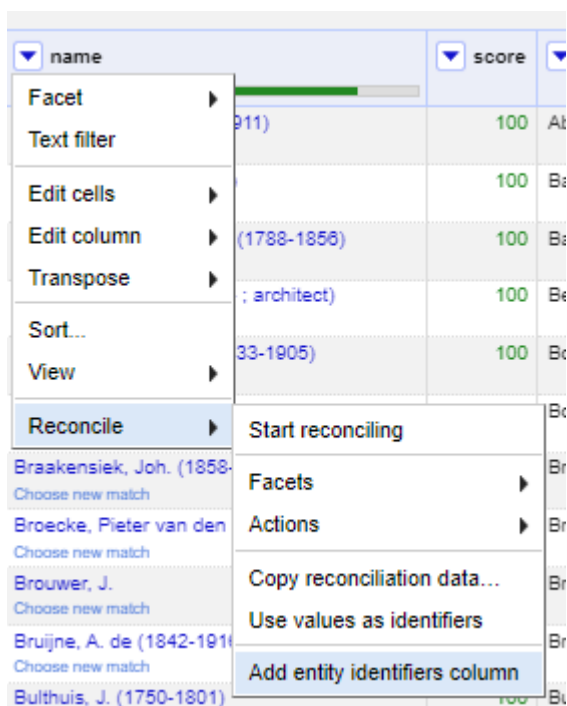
name

score

Facet

Text filter

Edit cells

Edit column

Transpose

Sort...

View

Reconcile

911)

100

Ab

)

100

Ba

(1788-1856)

100

Ba

; architect)

100

Be

33-1905)

100

Bo

Bo

Start reconciling

Braakensiek, Joh. (1858-

Choose new match

Br

Facets

Actions

Broecke, Pieter van den

Choose new match

Br

Brouwer, J.

Choose new match

Br

Copy reconciliation data...

Use values as identifiers

Bruijne, A. de (1842-1916

Choose new match

Br

Add entity identifiers column

Bulthuis, J. (1750-1801)

100

Bu